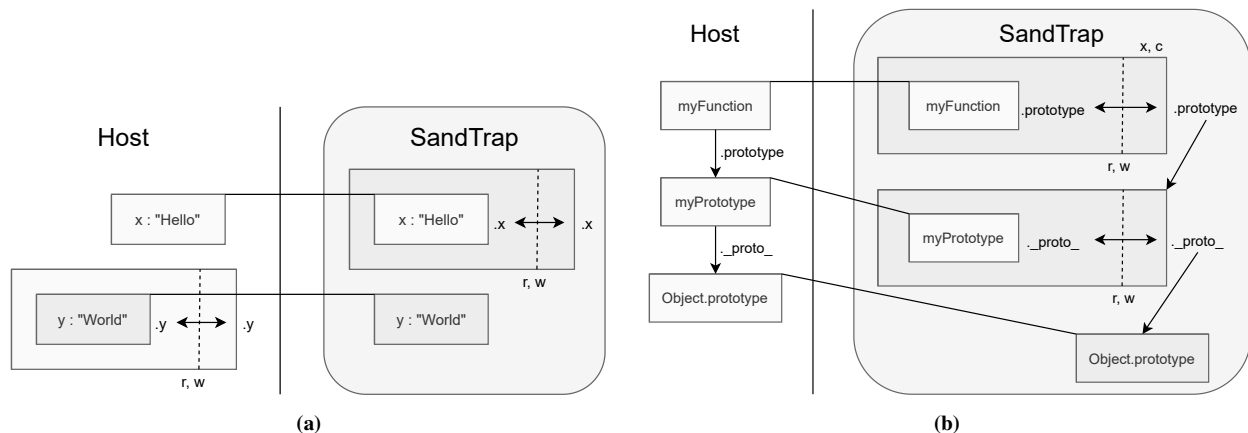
Host

SandTrap

x : "Hello"

x : "Hello"

.x

.x

r, w

y : "World"

.y

.y

r, w

y : "World"

(a)

Host

SandTrap

x, c

myFunction

myFunction

.prototype

.prototype

.prototype

r, w

myPrototype

myPrototype

._proto_

._proto_

._proto_

r, w

Object.prototype

Object.prototype

(b)